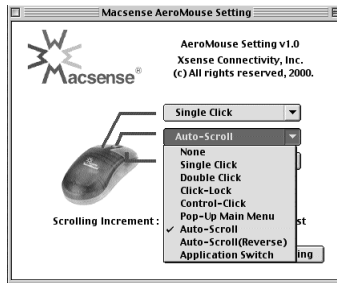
Macsense AeroMouse Setting

Macsense®

AeroMouse Setting v1.0
Xsense Connectivity, Inc.
(c) All rights reserved, 2000.

Single Click

Auto-Scroll

None
Single Click
Double Click
Click-Lock
Control-Click
Pop-Up Main Menu
✓ Auto-Scroll
Auto-Scroll(Reverse)
Application Switch

Scrolling Increment :

st

ing